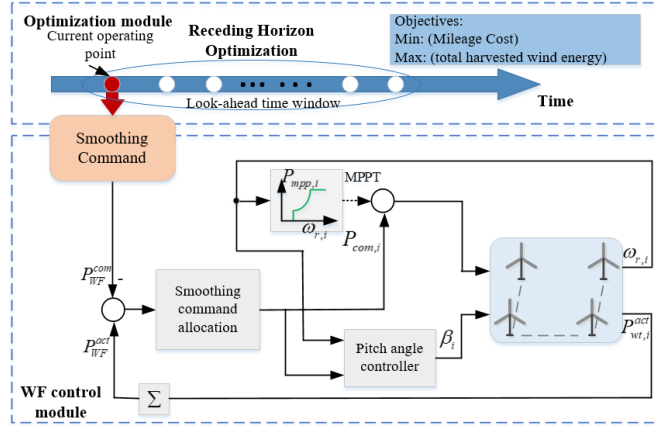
Optimization module

Current operating point

Receding Horizon Optimization

Objectives:
Min: (Mileage Cost)
Max: (total harvested wind energy)

Look-ahead time window

Time

Smoothing Command

$P_{mpp,i}$

MPPT

$\omega_{r,i}$

$P_{com,i}$

$\omega_{r,i}$

$P_{WF}^{com}$

-

Smoothing command allocation

$\beta_i$

$P_{wt,i}^{act}$

$P_{WF}^{act}$

Pitch angle controller

WF control module

$\Sigma$